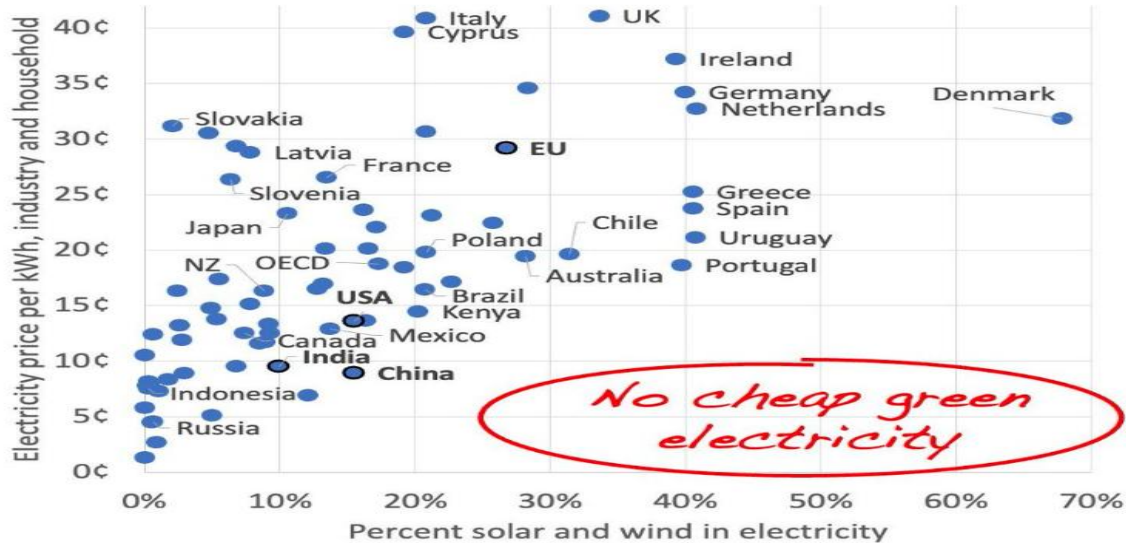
Electricity price per kWh, industry and household

40¢
35¢
30¢
25¢
20¢
15¢
10¢
5¢
0¢

Italy
UK
Cyprus
Ireland
Germany
Netherlands
Denmark
Slovakia
EU
Latvia
France
Slovenia
Greece
Spain
Japan
Chile
Uruguay
Poland
NZ
OECD
Australia
Portugal
Brazil
USA
Kenya
Mexico
Canada
India
China
Indonesia
Russia

No cheap green electricity

0%
10%
20%
30%
40%
50%
60%
70%

Percent solar and wind in electricity